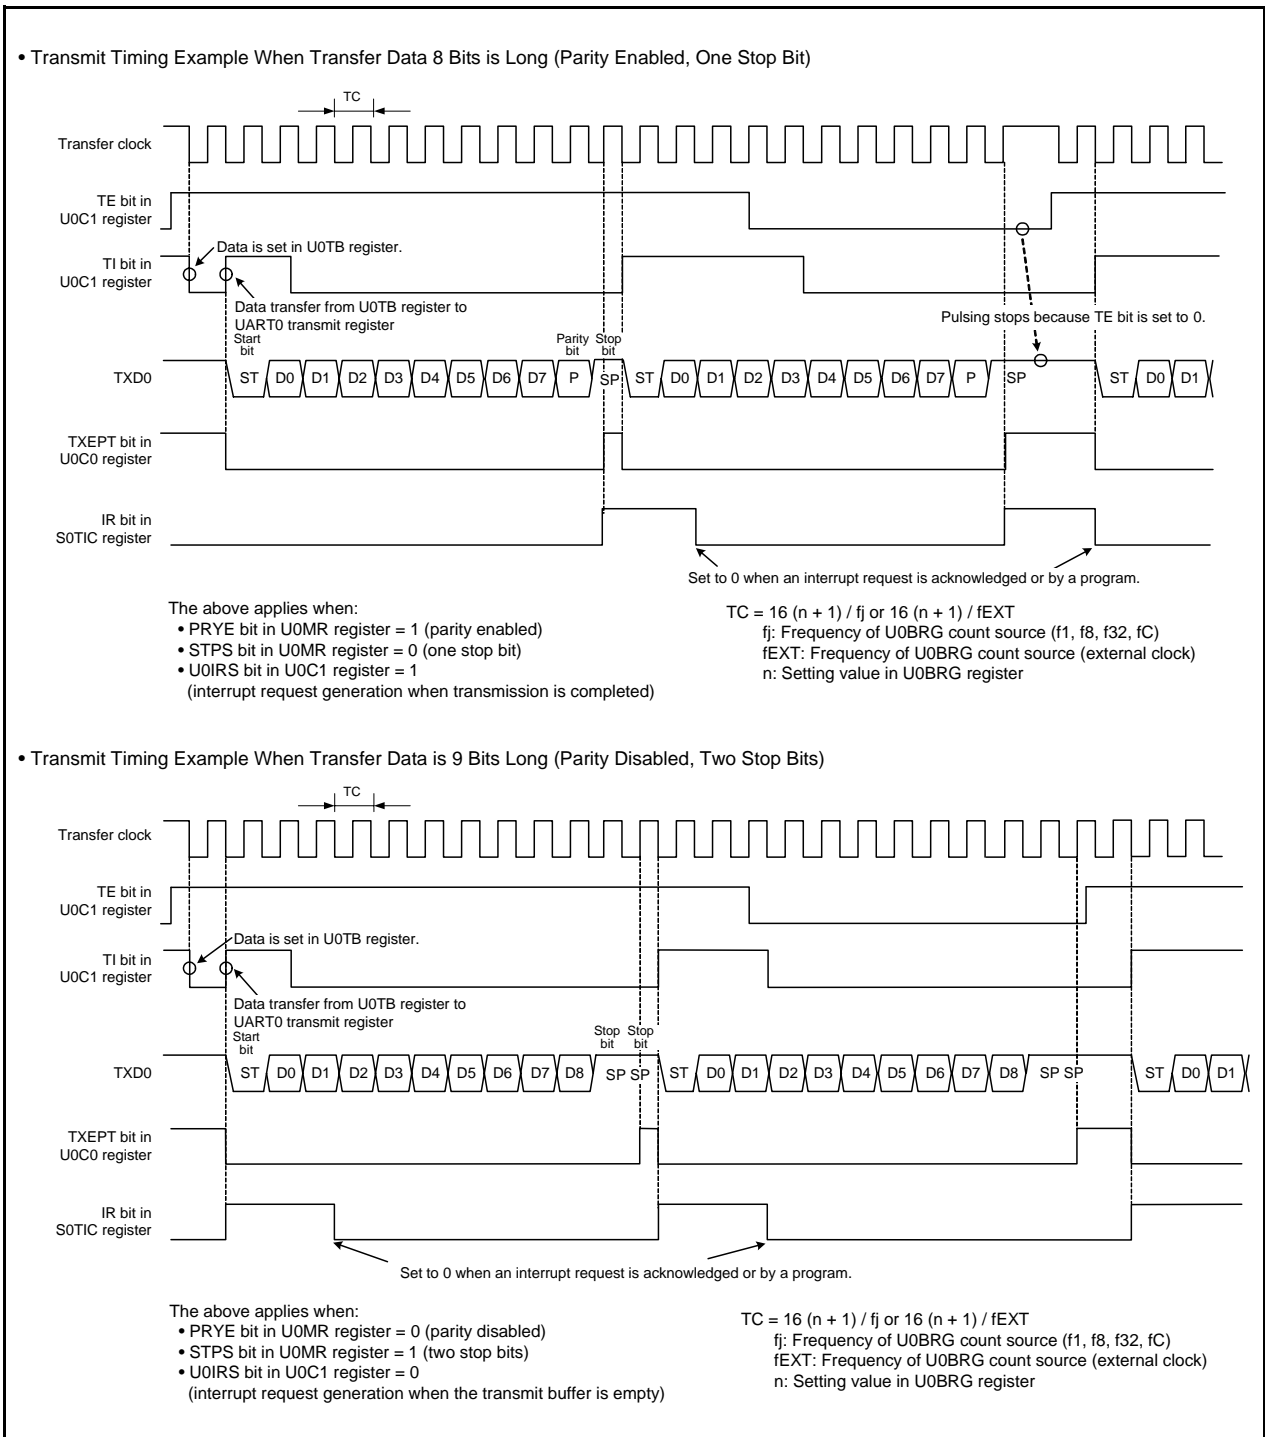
• Transmit Timing Example When Transfer Data 8 Bits is Long (Parity Enabled, One Stop Bit)

TC

Transfer clock

TE bit in U0C1 register

TI bit in U0C1 register

Data is set in U0TB register.

Data transfer from U0TB register to UART0 transmit register

Pulsing stops because TE bit is set to 0.

Start bit

Parity bit

Stop bit

TXD0

ST D0 D1 D2 D3 D4 D5 D6 D7 P SP ST D0 D1 D2 D3 D4 D5 D6 D7 P SP ST D0 D1

TXEPT bit in U0C0 register

IR bit in S0TIC register

Set to 0 when an interrupt request is acknowledged or by a program.

The above applies when:
• PRYE bit in U0MR register = 1 (parity enabled)
• STPS bit in U0MR register = 0 (one stop bit)
• U0IRS bit in U0C1 register = 1
(interrupt request generation when transmission is completed)

TC = 16 (n + 1) / fj or 16 (n + 1) / fEXT
fj: Frequency of U0BRG count source (f1, f8, f32, fC)
fEXT: Frequency of U0BRG count source (external clock)
n: Setting value in U0BRG register

• Transmit Timing Example When Transfer Data is 9 Bits Long (Parity Disabled, Two Stop Bits)

TC

Transfer clock

TE bit in U0C1 register

TI bit in U0C1 register

Data is set in U0TB register.

Data transfer from U0TB register to UART0 transmit register

Start bit

Stop bit

Stop bit

TXD0

ST D0 D1 D2 D3 D4 D5 D6 D7 D8 SP SP ST D0 D1 D2 D3 D4 D5 D6 D7 D8 SP SP ST D0 D1

TXEPT bit in U0C0 register

IR bit in S0TIC register

Set to 0 when an interrupt request is acknowledged or by a program.

The above applies when:
• PRYE bit in U0MR register = 0 (parity disabled)
• STPS bit in U0MR register = 1 (two stop bits)
• U0IRS bit in U0C1 register = 0
(interrupt request generation when the transmit buffer is empty)

TC = 16 (n + 1) / fj or 16 (n + 1) / fEXT
fj: Frequency of U0BRG count source (f1, f8, f32, fC)
fEXT: Frequency of U0BRG count source (external clock)
n: Setting value in U0BRG register